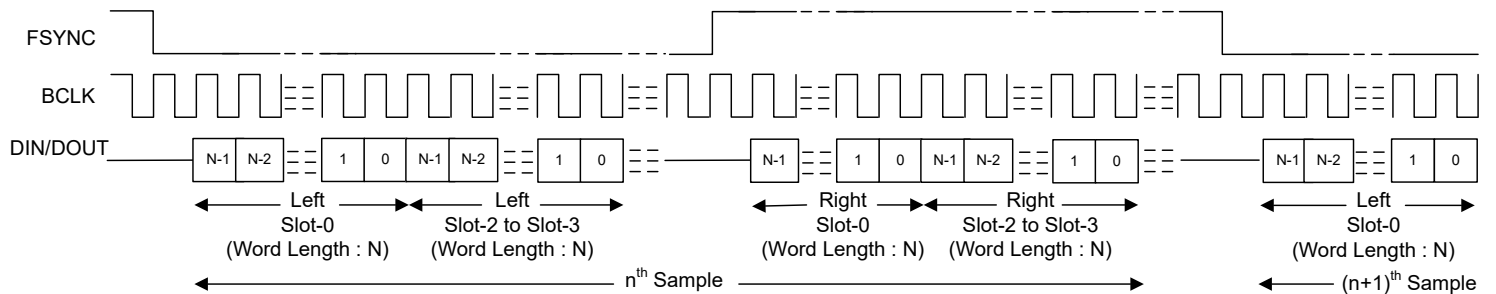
FSYNC

BCLK

DIN/DOUT

N-1 N-2 1 0 N-1 N-2 1 0

Left Slot-0 (Word Length : N)

Left Slot-2 to Slot-3 (Word Length : N)

N-1 1 0 N-1 N-2 1 0

Right Slot-0 (Word Length : N)

Right Slot-2 to Slot-3 (Word Length : N)

N-1 N-2 1 0

Left Slot-0 (Word Length : N)

$n^{th}$ Sample

$(n+1)^{th}$ Sample